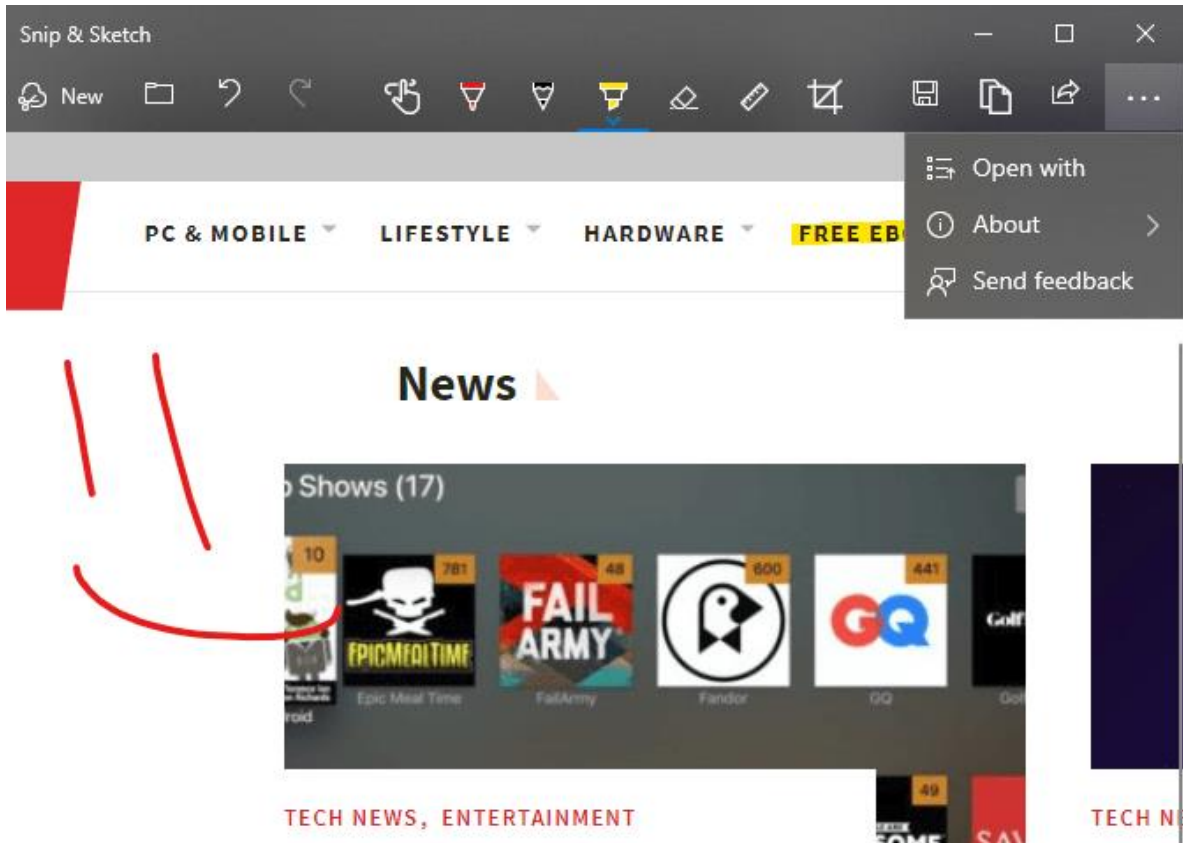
Snip & Sketch

New

...

Open with

About

Send feedback

PC & MOBILE LIFESTYLE HARDWARE FREE EB

News

Shows (17)

10

781

48

600

441

EPICMEALTIME

FAIL ARMY

GQ

Golf

roid

Epic Meal Time

FailArmy

Fandor

GQ

Gol

49

TECH NEWS, ENTERTAINMENT

TECH N